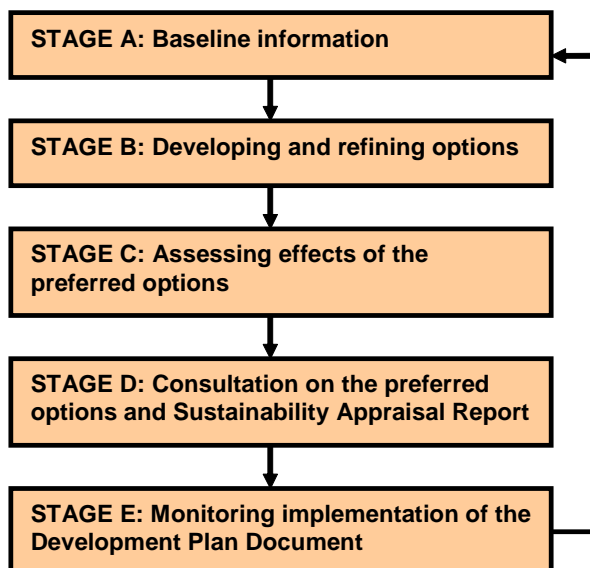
STAGE A: Baseline information

STAGE B: Developing and refining options

STAGE C: Assessing effects of the preferred options

STAGE D: Consultation on the preferred options and Sustainability Appraisal Report

STAGE E: Monitoring implementation of the Development Plan Document